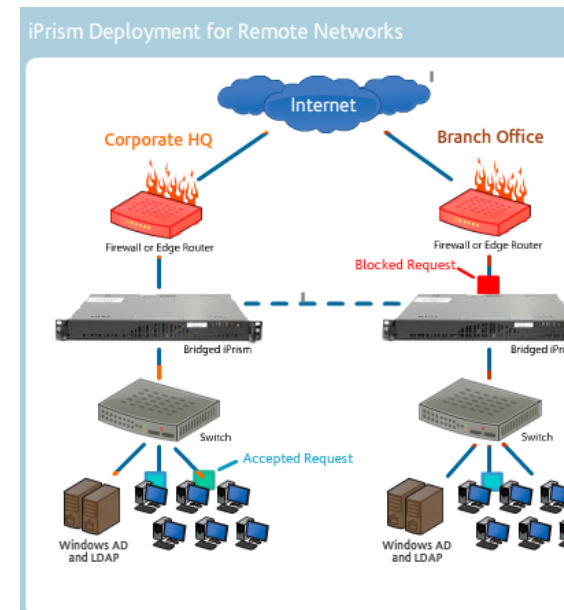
iPrism Deployment for Remote Networks

Internet

Corporate HQ

Branch Office

Firewall or Edge Router

Firewall or Edge Router

Blocked Request

Bridged iPrism

Bridged iPrism

Switch

Switch

Accepted Request

Windows AD and LDAP

Windows AD and LDAP